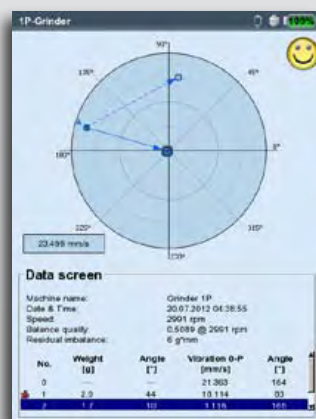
1P-Grinder

100%

90°
135°
45°
180°
0°
225°
315°
270°

23.499 mm/s

Data screen

Machine name: Grinder 1P
Date & Time: 30.07.2012 04:38:55
Speed: 2991 rpm
Balance quality: 0.5089 @ 2991 rpm
Residual imbalance: 6 g*mm

| No. | Weight [g] | Angle [°] | Vibration 0-P [mm/s] | Angle [°] |
|---|---|---|---|---|
| 0 | --- | --- | 21.363 | 164 |
| 1 | 2.0 | 44 | 13.114 | 83 |
| 2 | 1.7 | 10 | 1.116 | 165 |